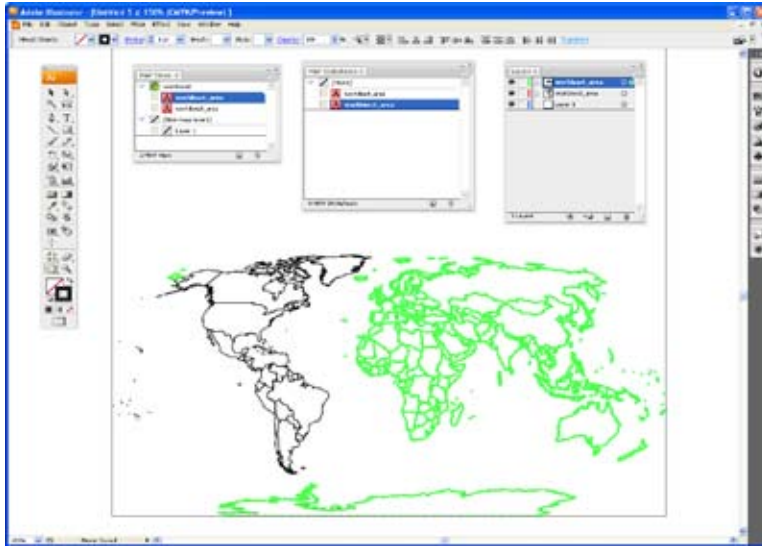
Adobe Illustrator - [Untitled-1 @ 150% (CMYK/Preview)]

File Edit Object Type Select Filter Effect View Window Help

Map Views
worldwest
worldwest_area
worldeast_area
(Non-map layers)
Layer 1

Map Selections
(None)
worldwest_area
worldeast_area

Layers
worldeast_area
worldwest_area
Layer 1

3 Layers